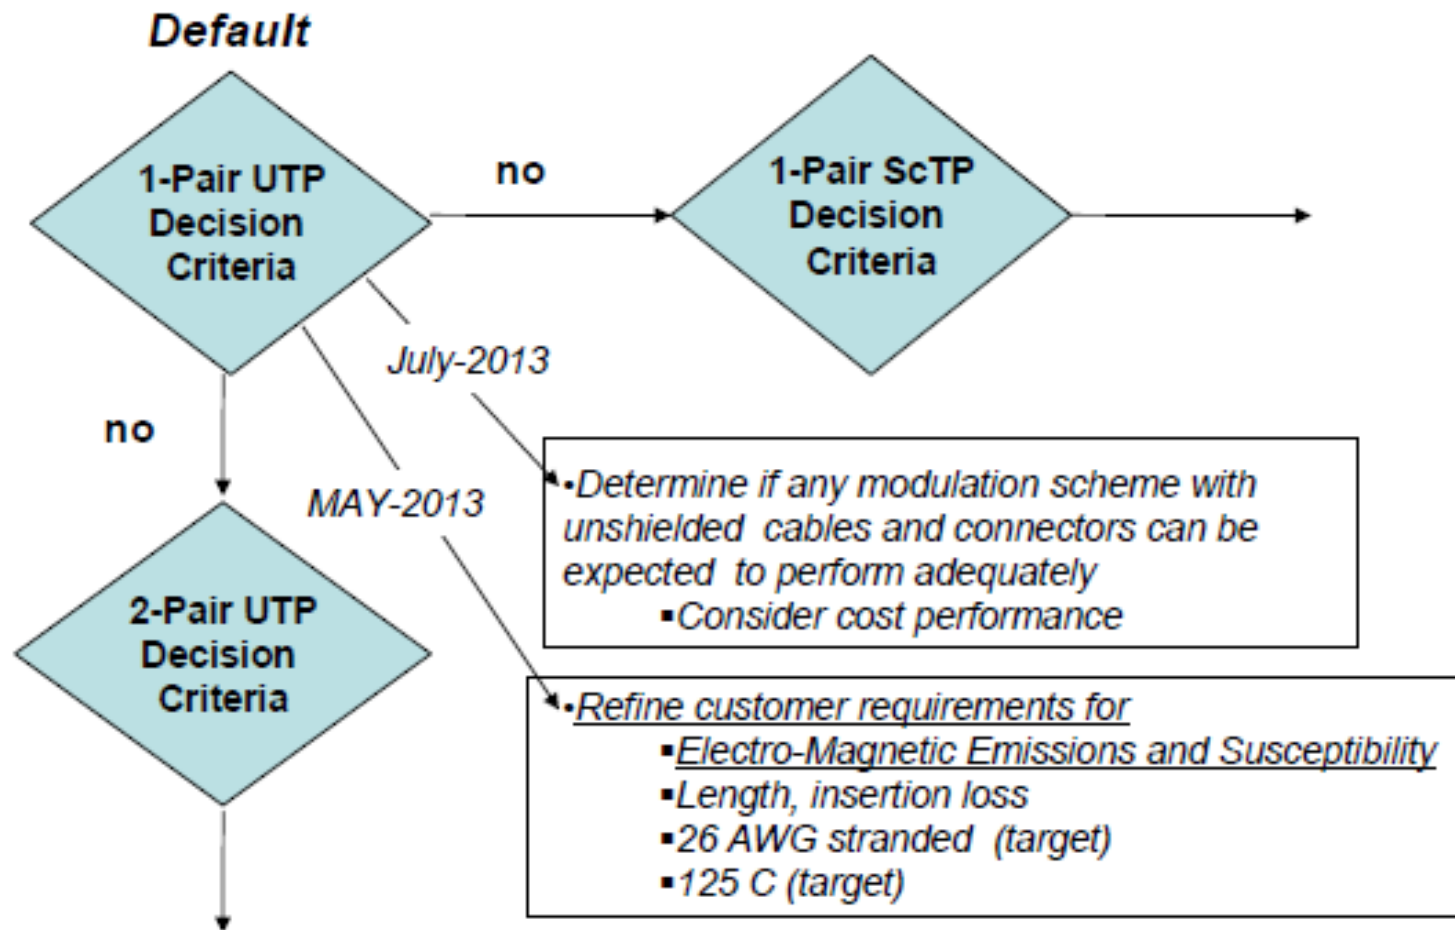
Default

1-Pair UTP Decision Criteria

no

1-Pair ScTP Decision Criteria

July-2013

no

MAY-2013

2-Pair UTP Decision Criteria

•Determine if any modulation scheme with unshielded cables and connectors can be expected to perform adequately
▪Consider cost performance

•Refine customer requirements for
▪Electro-Magnetic Emissions and Susceptibility
▪Length, insertion loss
▪26 AWG stranded (target)
▪125 C (target)